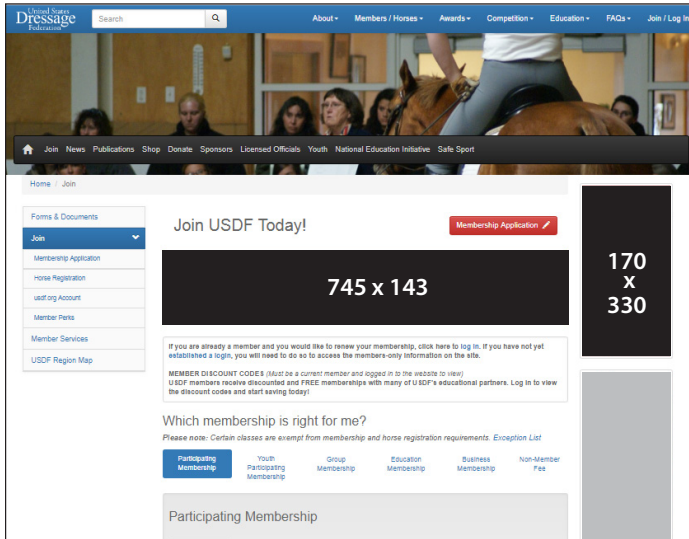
United States Dressage Federation

Search

About Members / Horses Awards Competition Education FAQs Join / Log in

Join News Publications Shop Donate Sponsors Licensed Officials Youth National Education Initiative Safe Sport

Home / Join

Forms & Documents

Join

Membership Application

Horse Registration

usdf.org Account

Member Perks

Member Services

USDF Region Map

Join USDF Today!

Membership Application

745 x 143

170 x 330

If you are already a member and you would like to renew your membership, click here to log in. If you have not yet established a login, you will need to do so to access the members-only information on the site.

MEMBER DISCOUNT CODES (Must be a current member and logged in to the website to view)
USDF members receive discounted and FREE memberships with many of USDF's educational partners. Log in to view the discount codes and start saving today!

Which membership is right for me?

Please note: Certain classes are exempt from membership and horse registration requirements. Exception List

Participating Membership

Youth Participating Membership

Group Membership

Education Membership

Business Membership

Non-Member Fee

Participating Membership